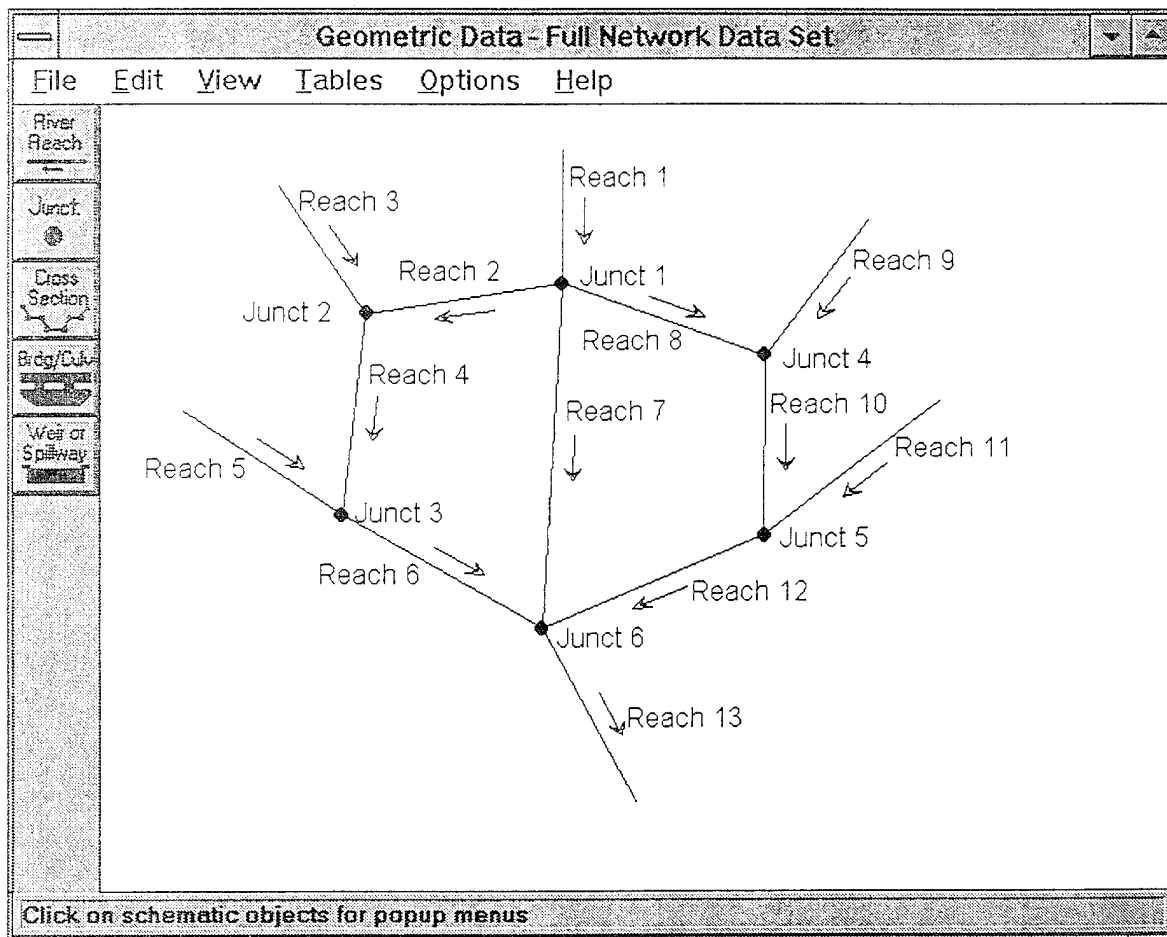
Geometric Data - Full Network Data Set

File Edit View Tables Options Help

River Reach

Junct.

Cross Section

Brdg/Culv

Weir or Spillway

Reach 1

Reach 3

Reach 2

Junct 1

Reach 9

Junct 2

Reach 8

Junct 4

Reach 4

Reach 7

Reach 10

Reach 11

Reach 5

Junct 3

Junct 5

Reach 6

Reach 12

Junct 6

Reach 13

Click on schematic objects for popup menus